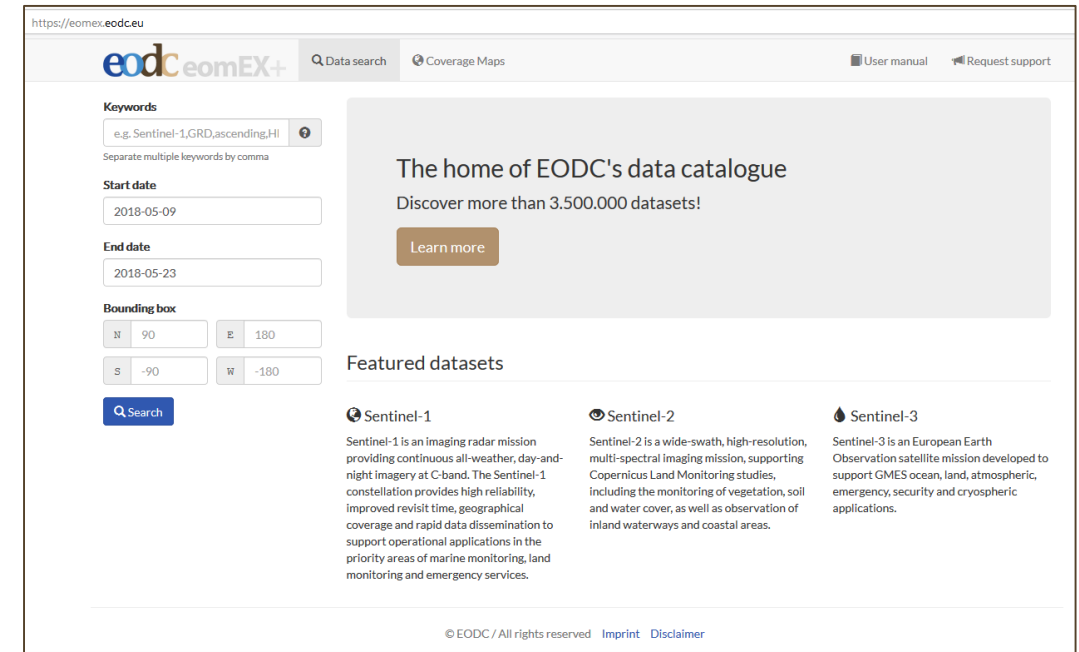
https://eomex.eodc.eu

eodc eomEX+ Data search Coverage Maps User manual Request support

Keywords

e.g. Sentinel-1,GRD,ascending,HI

Separate multiple keywords by comma

Start date

2018-05-09

End date

2018-05-23

Bounding box

N 90 E 180

S -90 W -180

Search

The home of EODC's data catalogue

Discover more than 3.500.000 datasets!

Learn more

Featured datasets

Sentinel-1

Sentinel-1 is an imaging radar mission providing continuous all-weather, day-and-night imagery at C-band. The Sentinel-1 constellation provides high reliability, improved revisit time, geographical coverage and rapid data dissemination to support operational applications in the priority areas of marine monitoring, land monitoring and emergency services.

Sentinel-2

Sentinel-2 is a wide-swath, high-resolution, multi-spectral imaging mission, supporting Copernicus Land Monitoring studies, including the monitoring of vegetation, soil and water cover, as well as observation of inland waterways and coastal areas.

Sentinel-3

Sentinel-3 is an European Earth Observation satellite mission developed to support GMES ocean, land, atmospheric, emergency, security and cryospheric applications.

© EODC / All rights reserved Imprint Disclaimer